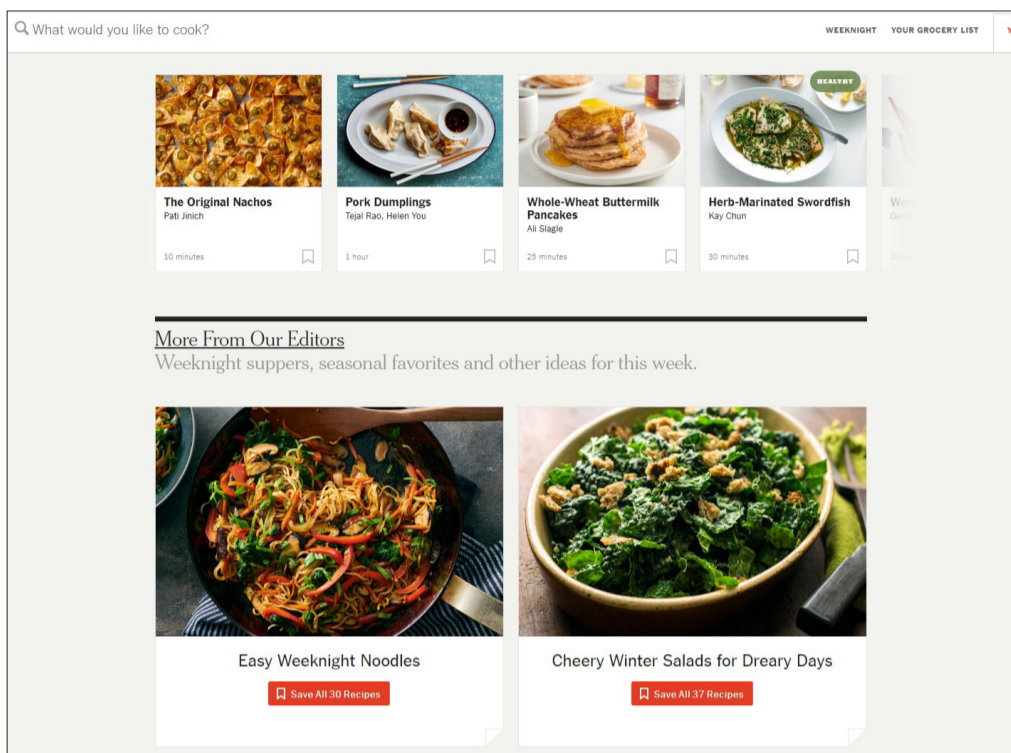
What would you like to cook?

WEEKNIGHT YOUR GROCERY LIST

The Original Nachos
Pati Jinich
10 minutes

Pork Dumplings
Tejal Rao, Helen You
1 hour

Whole-Wheat Buttermilk Pancakes
Ali Slagle
25 minutes

HEALTHY
Herb-Marinated Swordfish
Kay Chun
30 minutes

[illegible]

More From Our Editors
Weeknight suppers, seasonal favorites and other ideas for this week.

Easy Weeknight Noodles
Save All 30 Recipes

Cheery Winter Salads for Dreary Days
Save All 37 Recipes